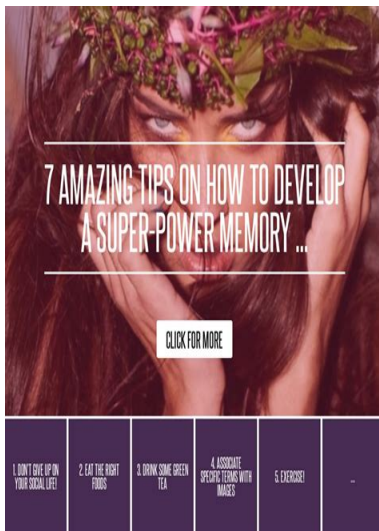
7 AMAZING TIPS ON HOW TO DEVELOP A SUPER-POWER MEMORY ...

CLICK FOR MORE

1. DON'T GIVE UP ON YOUR SOCIAL LIFE!

2. EAT THE RIGHT FOODS

3. DRINK SOME GREEN TEA

4. ASSOCIATE SPECIFIC TERMS WITH IMAGES

5. EXERCISE!

...